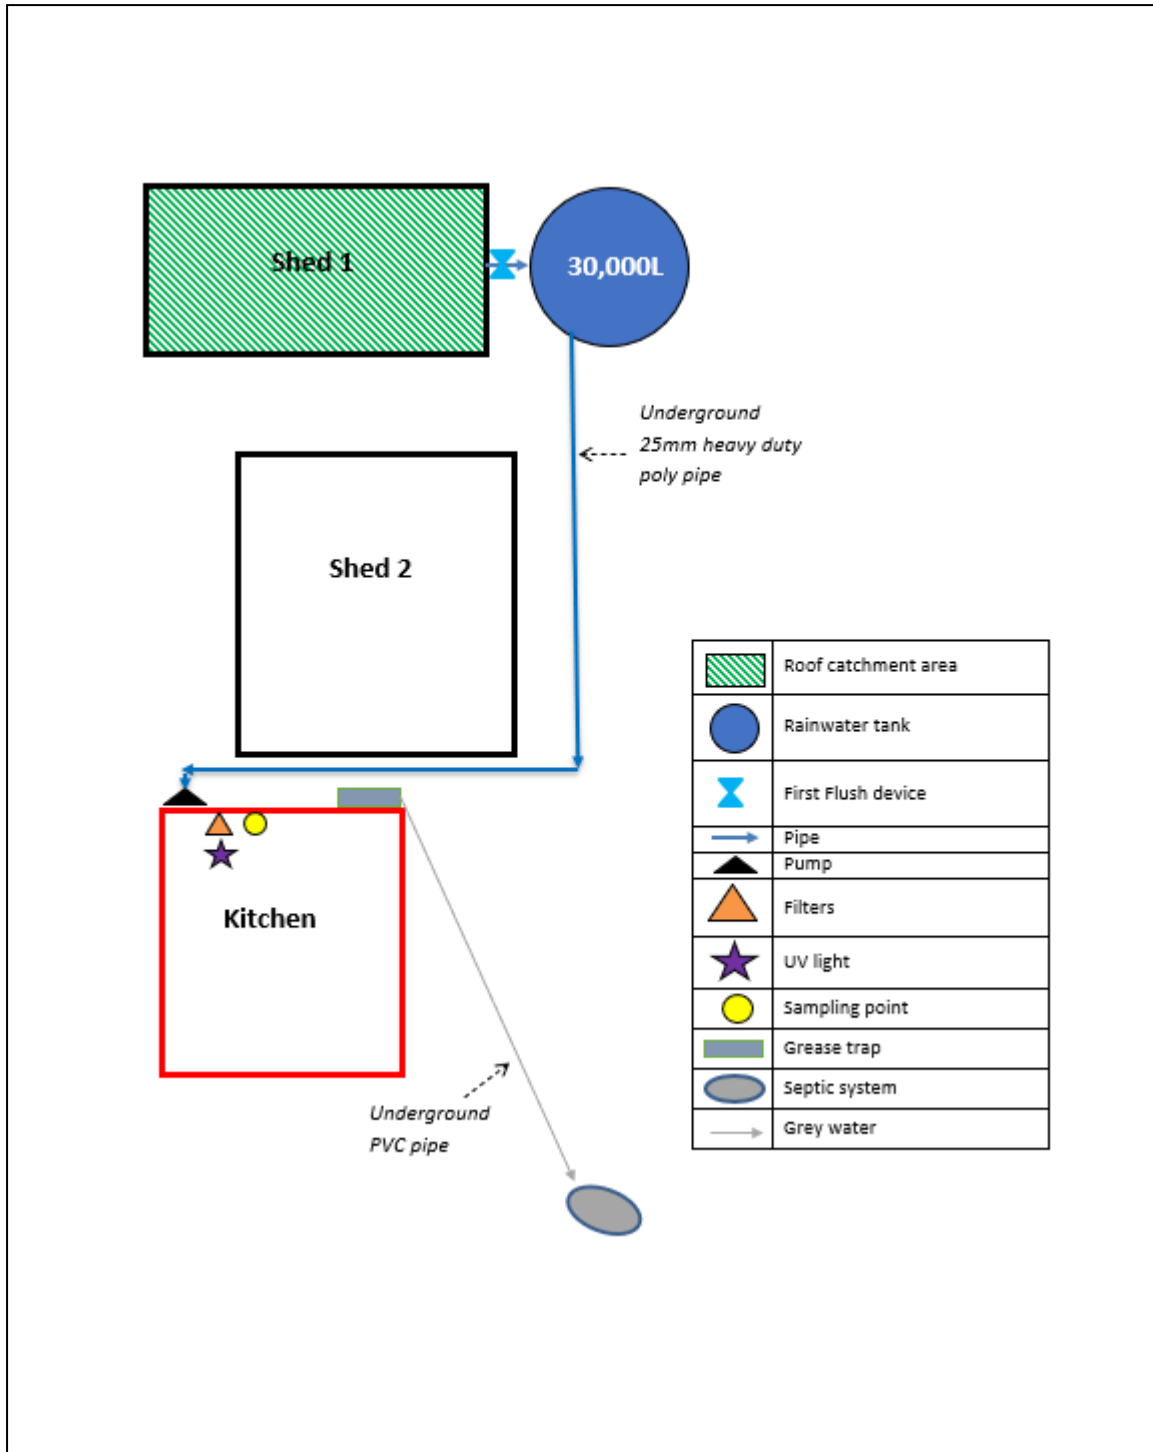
Shed 1

30,000L

Underground 25mm heavy duty poly pipe

Shed 2

Kitchen

Underground PVC pipe

|  |  |
|---|---|
|  | Roof catchment area |
|  | Rainwater tank |
|  | First Flush device |
|  | Pipe |
|  | Pump |
|  | Filters |
|  | UV light |
|  | Sampling point |
|  | Grease trap |
|  | Septic system |
|  | Grey water |